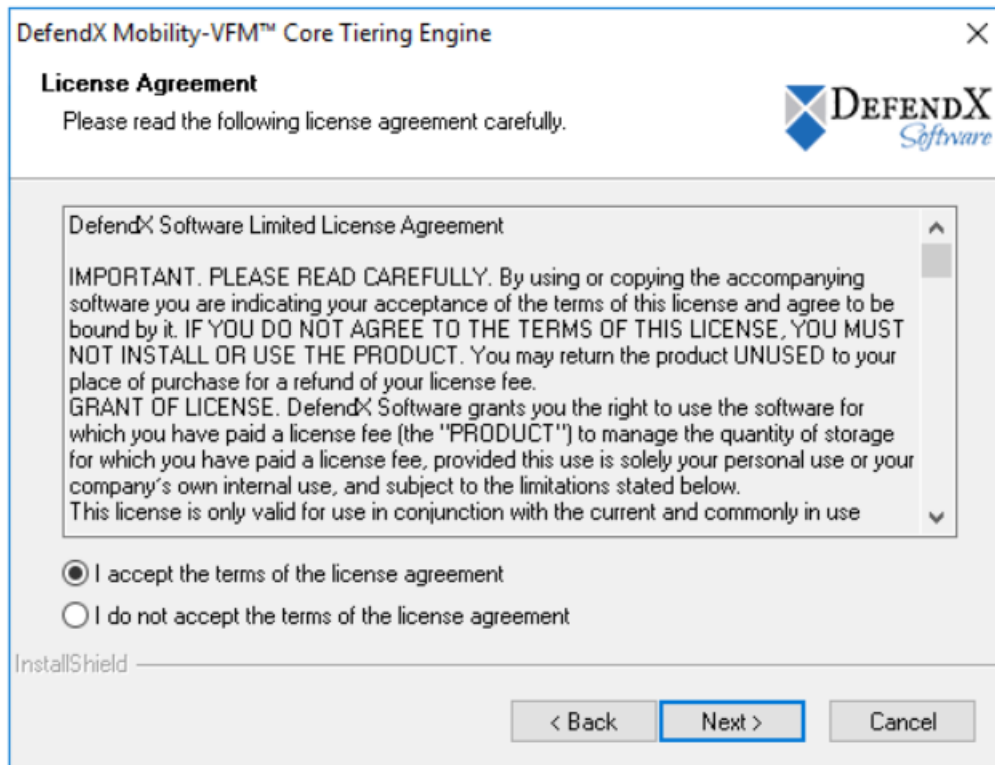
DefendX Mobility-VFM™ Core Tiering Engine

License Agreement

Please read the following license agreement carefully.

DefendX Software

DefendX Software Limited License Agreement

IMPORTANT. PLEASE READ CAREFULLY. By using or copying the accompanying software you are indicating your acceptance of the terms of this license and agree to be bound by it. IF YOU DO NOT AGREE TO THE TERMS OF THIS LICENSE, YOU MUST NOT INSTALL OR USE THE PRODUCT. You may return the product UNUSED to your place of purchase for a refund of your license fee.
GRANT OF LICENSE. DefendX Software grants you the right to use the software for which you have paid a license fee (the "PRODUCT") to manage the quantity of storage for which you have paid a license fee, provided this use is solely your personal use or your company's own internal use, and subject to the limitations stated below.
This license is only valid for use in conjunction with the current and commonly in use

I accept the terms of the license agreement

I do not accept the terms of the license agreement

InstallShield

< Back

Next >

Cancel